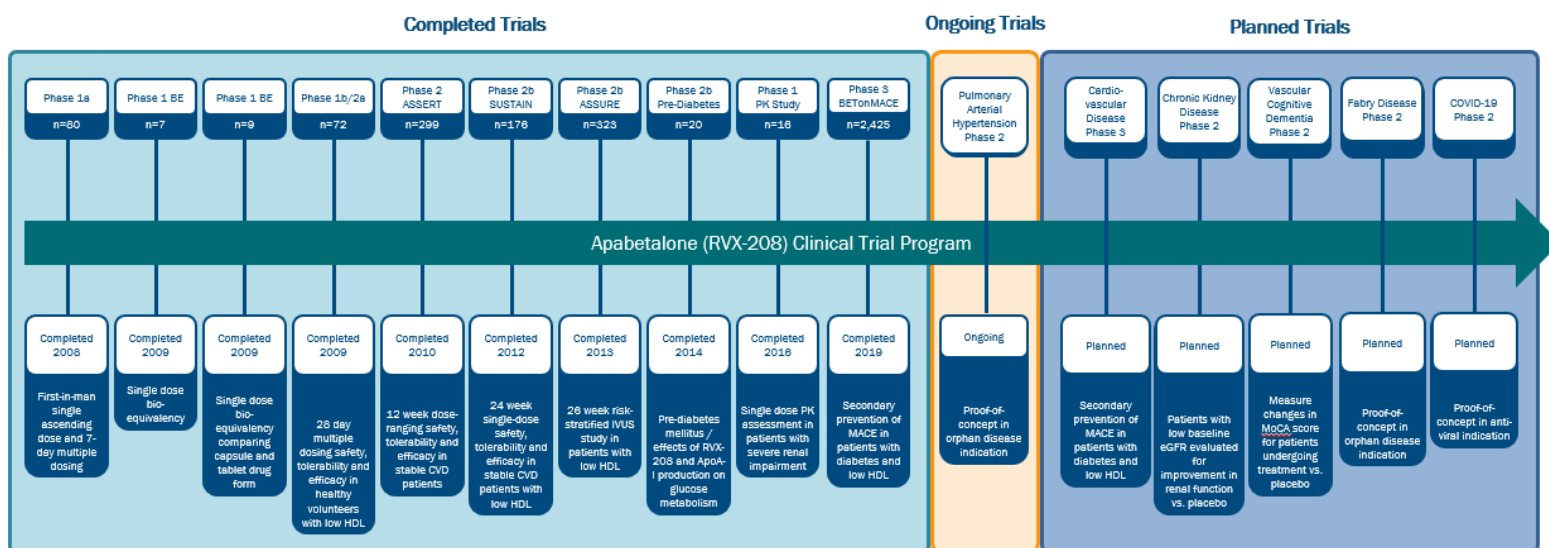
Completed Trials

Ongoing Trials

Planned Trials

Phase 1a
n=80

Phase 1 BE
n=7

Phase 1 BE
n=9

Phase 1b/2a
n=72

Phase 2 ASSERT
n=299

Phase 2b SUSTAIN
n=176

Phase 2b ASSURE
n=323

Phase 2b Pre-Diabetes
n=20

Phase 1 PK Study
n=16

Phase 3 BETonMACE
n=2,425

Pulmonary Arterial Hypertension Phase 2

Cardio-vascular Disease Phase 3

Chronic Kidney Disease Phase 2

Vascular Cognitive Dementia Phase 2

Fabry Disease Phase 2

COVID-19 Phase 2

Apabetalone (RVX-208) Clinical Trial Program

Completed 2008
First-in-man single ascending dose and 7-day multiple dosing

Completed 2009
Single dose bio-equivalency

Completed 2009
Single dose bio-equivalency comparing capsule and tablet drug form

Completed 2009
28 day multiple dosing safety, tolerability and efficacy in healthy volunteers with low HDL

Completed 2010
12 week dose-ranging safety, tolerability and efficacy in stable CVD patients

Completed 2012
24 week single-dose safety, tolerability and efficacy in stable CVD patients with low HDL

Completed 2013
26 week risk-stratified IVUS study in patients with low HDL

Completed 2014
Pre-diabetes mellitus / effects of RVX-208 and ApoA-I production on glucose metabolism

Completed 2016
Single dose PK assessment in patients with severe renal impairment

Completed 2019
Secondary prevention of MACE in patients with diabetes and low HDL

Ongoing
Proof-of-concept in orphan disease indication

Planned
Secondary prevention of MACE in patients with diabetes and low HDL

Planned
Patients with low baseline eGFR evaluated for improvement in renal function vs. placebo

Planned
Measure changes in MoCA score for patients undergoing treatment vs. placebo

Planned
Proof-of-concept in orphan disease indication

Planned
Proof-of-concept in anti-viral indication